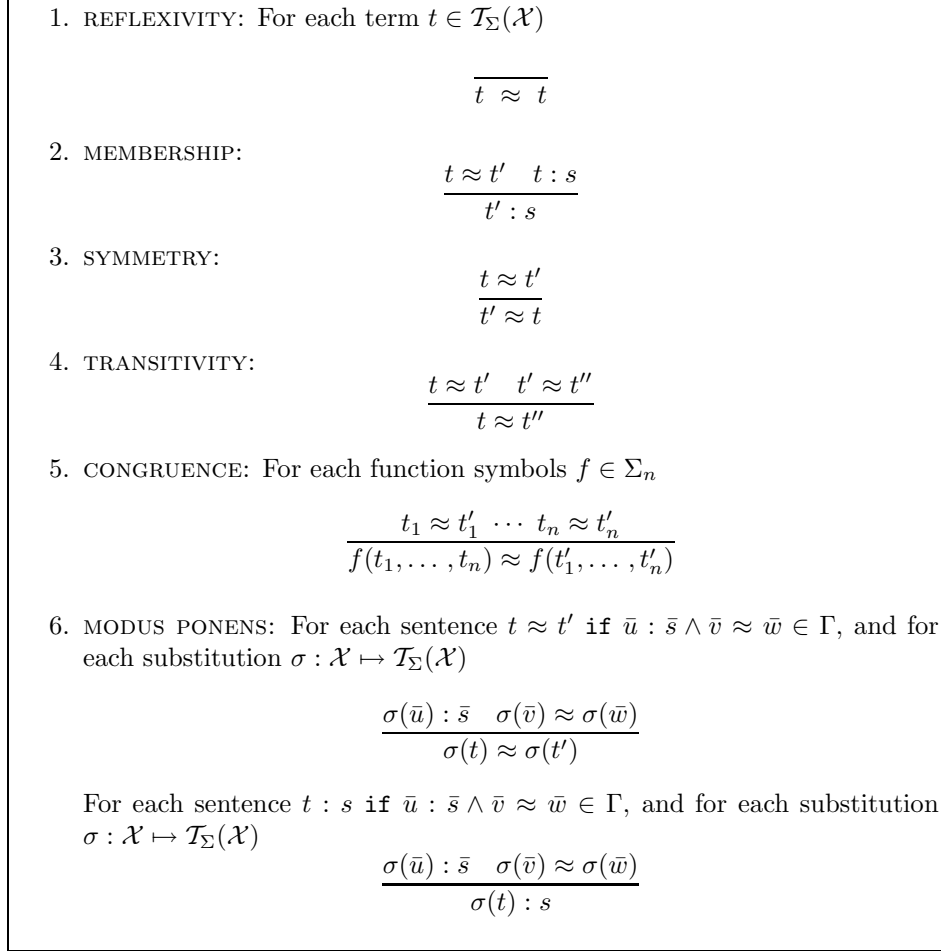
1. REFLEXIVITY: For each term $t \in \mathcal{T}_\Sigma(\mathcal{X})$

$$\frac{}{t \approx t}$$

2. MEMBERSHIP:

$$\frac{t \approx t' \quad t : s}{t' : s}$$

3. SYMMETRY:

$$\frac{t \approx t'}{t' \approx t}$$

4. TRANSITIVITY:

$$\frac{t \approx t' \quad t' \approx t''}{t \approx t''}$$

5. CONGRUENCE: For each function symbols $f \in \Sigma_n$

$$\frac{t_1 \approx t_1' \ \cdots \ t_n \approx t_n'}{f(t_1, \dots, t_n) \approx f(t_1', \dots, t_n')}$$

6. MODUS PONENS: For each sentence $t \approx t'$ $\texttt{if}$ $\bar{u} : \bar{s} \wedge \bar{v} \approx \bar{w} \in \Gamma$, and for each substitution $\sigma : \mathcal{X} \mapsto \mathcal{T}_\Sigma(\mathcal{X})$

$$\frac{\sigma(\bar{u}) : \bar{s} \quad \sigma(\bar{v}) \approx \sigma(\bar{w})}{\sigma(t) \approx \sigma(t')}$$

For each sentence $t : s$ $\texttt{if}$ $\bar{u} : \bar{s} \wedge \bar{v} \approx \bar{w} \in \Gamma$, and for each substitution $\sigma : \mathcal{X} \mapsto \mathcal{T}_\Sigma(\mathcal{X})$

$$\frac{\sigma(\bar{u}) : \bar{s} \quad \sigma(\bar{v}) \approx \sigma(\bar{w})}{\sigma(t) : s}$$